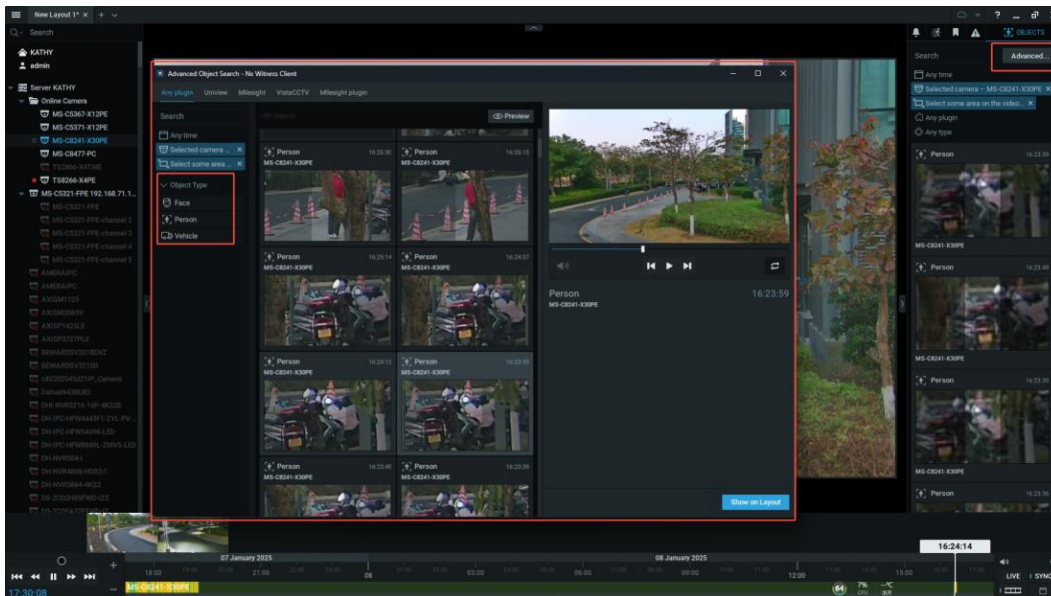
New Layout 1* × + ∨

Search

KATHY
admin

Server KATHY
Online Camera
MS-C5367-X12PE
MS-C5371-X12PE
MS-C8241-X30PE
MS-C8477-PC
TS8266-X4TWE
TS8266-X4PE
MS-C5321-FPE 192.168.71.1...
MS-C5321-FPE
MS-C5321-FPE-channel 2
MS-C5321-FPE-channel 3
MS-C5321-FPE-channel 4
MS-C5321-FPE-channel 5
AMERAIPC
AMERAIPC
AXISM1125
AXISM3065V
AXISP1425LE
AXISP3727PLE
BEWARDSV2018DVZ
BEWARDSV3210D
c8220254S021P_Camera
Dahua9438U82
DH-NVR5216-16P-4KS2E
DH-IPC-HFW4443F1-ZYL-PV...
DH-IPC-HFW5449K-LED
DH-IPC-HFW8849K-ZMVS-LED
DH-NVR5041
DH-NVR4808-HDS2/I
DH-NVR5864-4KS2
DS-2CD2H83FWD-IZS
DS-2CD5A32EFWD-IZ

Advanced Object Search - Nx Witness Client

Any plugin Uniview Milesight VistaCCTV Milesight plugin

Search
Any time
Selected camera... ×
Select some area ... ×
Object Type
Face
Person
Vehicle

Preview

| Person 16:26:30 MS-C8241-X30PE | Person 16:26:15 MS-C8241-X30PE |
|---|---|
| Person 16:25:14 MS-C8241-X30PE | Person 16:24:37 MS-C8241-X30PE |
| Person 16:24:12 MS-C8241-X30PE | Person 16:23:59 MS-C8241-X30PE |
| Person 16:23:46 MS-C8241-X30PE | Person 16:23:35 MS-C8241-X30PE |

Person 16:23:59
MS-C8241-X30PE

Show on Layout

OBJECTS
Search
Advanced...
Any time
Selected camera - MS-C8241-X30PE ×
Select some area on the video... ×
Any plugin
Any type

Person 16:23:59
MS-C8241-X30PE
Person 16:23:49
MS-C8241-X30PE
Person 16:23:39
MS-C8241-X30PE
Person 16:23:36

16:24:14
07 January 2025
08 January 2025
18:00 21:00 00 03:00 06:00 09:00 12:00 15:00
MS-C8241-X30PE
17:30:08
64 7% CPU
LIVE SYNC